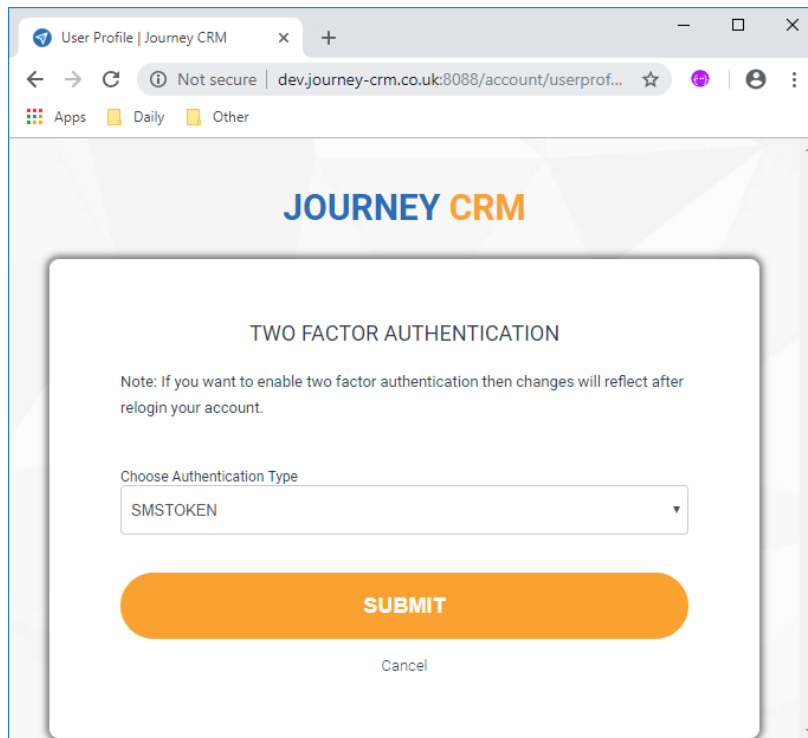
User Profile | Journey CRM ×

Not secure | dev.journey-crm.co.uk:8088/account/userprof...

Apps Daily Other

JOURNEY CRM

TWO FACTOR AUTHENTICATION

Note: If you want to enable two factor authentication then changes will reflect after relogin your account.

Choose Authentication Type

SMSTOKEN

SUBMIT

Cancel